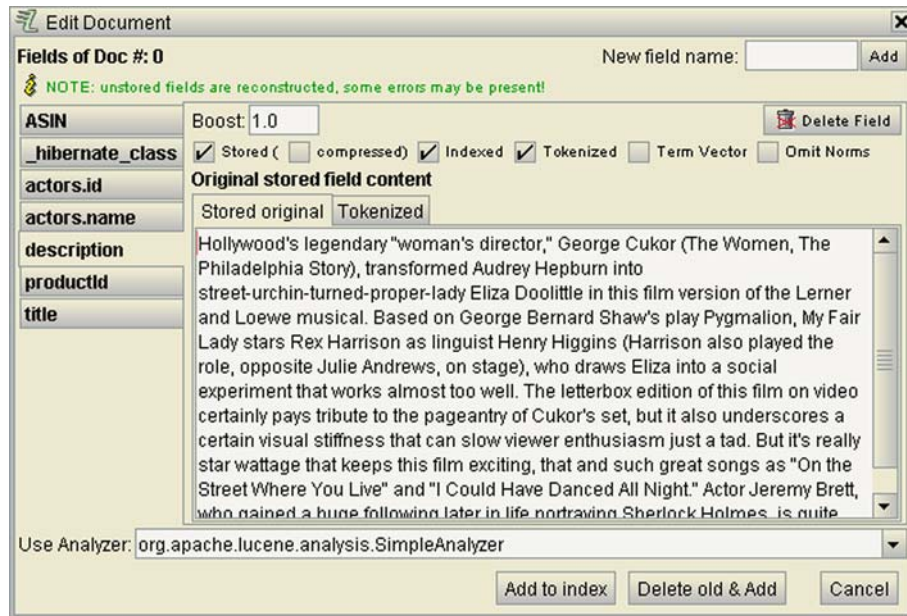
Edit Document

Fields of Doc #: 0

New field name: Add

NOTE: unstored fields are reconstructed, some errors may be present!

ASIN
_hibernate_class
actors.id
actors.name
description
productId
title

Boost: 1.0

Delete Field

Stored ( compressed) Indexed Tokenized Term Vector Omit Norms

Original stored field content

Stored original Tokenized

Hollywood's legendary "woman's director," George Cukor (The Women, The Philadelphia Story), transformed Audrey Hepburn into street-urchin-turned-proper-lady Eliza Doolittle in this film version of the Lerner and Loewe musical. Based on George Bernard Shaw's play Pygmalion, My Fair Lady stars Rex Harrison as linguist Henry Higgins (Harrison also played the role, opposite Julie Andrews, on stage), who draws Eliza into a social experiment that works almost too well. The letterbox edition of this film on video certainly pays tribute to the pageantry of Cukor's set, but it also underscores a certain visual stiffness that can slow viewer enthusiasm just a tad. But it's really star wattage that keeps this film exciting, that and such great songs as "On the Street Where You Live" and "I Could Have Danced All Night." Actor Jeremy Brett, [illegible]

Use Analyzer: org.apache.lucene.analysis.SimpleAnalyzer

Add to index Delete old & Add Cancel